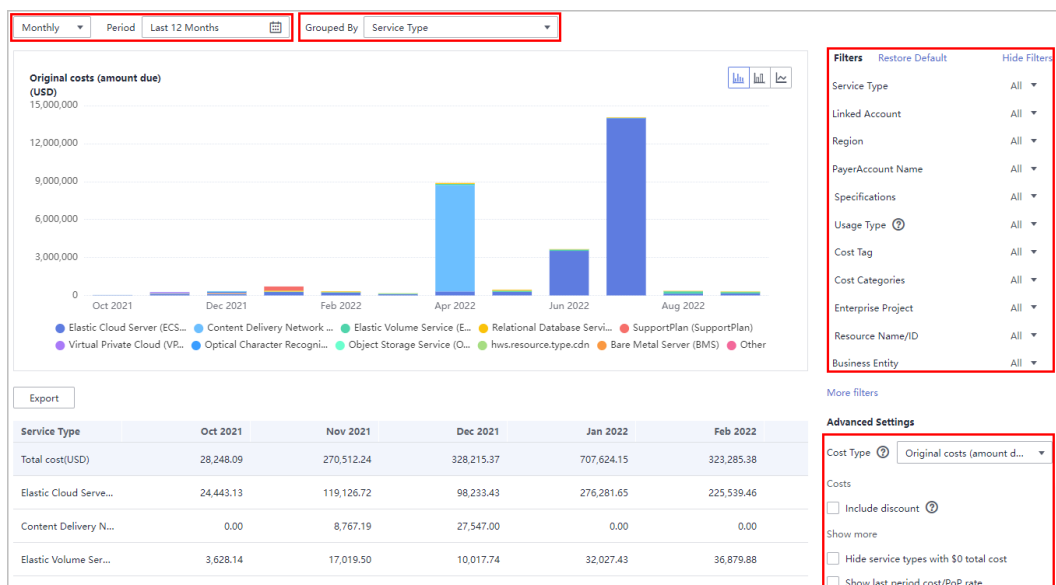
Monthly Period Last 12 Months Grouped By Service Type

Original costs (amount due) (USD)

15,000,000
12,000,000
9,000,000
6,000,000
3,000,000
0

Oct 2021 Dec 2021 Feb 2022 Apr 2022 Jun 2022 Aug 2022

Elastic Cloud Server (ECS... Content Delivery Network ... Elastic Volume Service (E... Relational Database Servi... SupportPlan (SupportPlan) Virtual Private Cloud (VP... Optical Character Recogni... Object Storage Service (O... hws.resource.type.cdn Bare Metal Server (BMS) Other

Filters Restore Default Hide Filters

Service Type All
Linked Account All
Region All
PayerAccount Name All
Specifications All
Usage Type All
Cost Tag All
Cost Categories All
Enterprise Project All
Resource Name/ID All
Business Entity All

More filters

Advanced Settings

Cost Type Original costs (amount d...

Costs

Include discount

Show more

Hide service types with $0 total cost

Show last period cost/PoP rate

Export

| Service Type | Oct 2021 | Nov 2021 | Dec 2021 | Jan 2022 | Feb 2022 |
|---|---|---|---|---|---|
| Total cost(USD) | 28,248.09 | 270,512.24 | 328,215.37 | 707,624.15 | 323,285.38 |
| Elastic Cloud Serve... | 24,443.13 | 119,126.72 | 98,233.43 | 276,281.65 | 225,539.46 |
| Content Delivery N... | 0.00 | 8,767.19 | 27,547.00 | 0.00 | 0.00 |
| Elastic Volume Ser... | 3,628.14 | 17,019.50 | 10,017.74 | 32,027.43 | 36,879.88 |